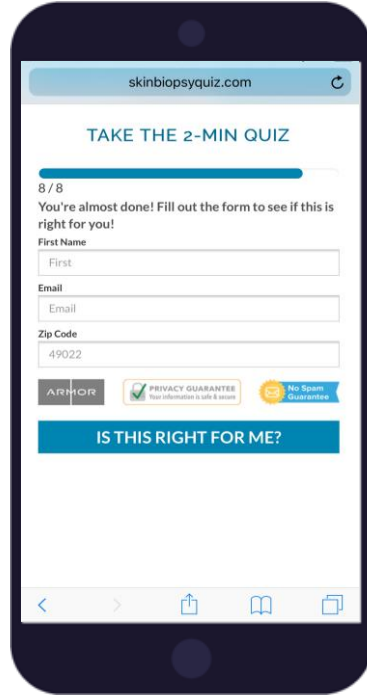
skinbiopsyquiz.com

TAKE THE 2-MIN QUIZ

8 / 8

You're almost done! Fill out the form to see if this is right for you!

First Name

First

Email

Email

Zip Code

49022

ARMOR

PRIVACY GUARANTEE
Your information is safe & secure

No Spam Guarantee

IS THIS RIGHT FOR ME?